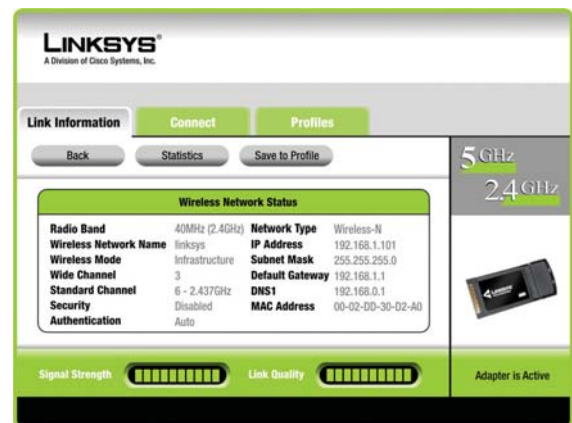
LINKSYS®
A Division of Cisco Systems, Inc.

Link Information | Connect | Profiles

Back | Statistics | Save to Profile

5 GHz
2.4 GHz

Wireless Network Status

| | | | |
|---|---|---|---|
| Radio Band | 40MHz (2.4GHz) | Network Type | Wireless-N |
| Wireless Network Name | linksys | IP Address | 192.168.1.101 |
| Wireless Mode | Infrastructure | Subnet Mask | 255.255.255.0 |
| Wide Channel | 3 | Default Gateway | 192.168.1.1 |
| Standard Channel | 6 - 2.437GHz | DNS1 | 192.168.0.1 |
| Security | Disabled | MAC Address | 00-02-DD-30-D2-A0 |
| Authentication | Auto | | |

Signal Strength
Link Quality
Adapter is Active